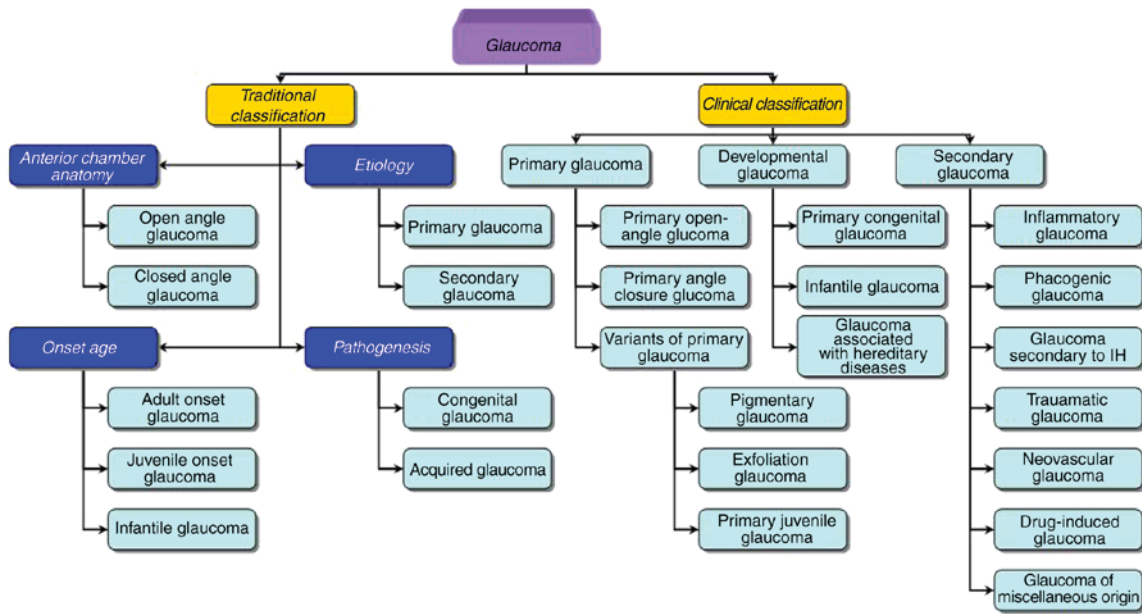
Glaucoma

Traditional classification

Clinical classification

Anterior chamber anatomy

Etiology

Open angle glaucoma

Closed angle glaucoma

Primary glaucoma

Secondary glaucoma

Onset age

Pathogenesis

Adult onset glaucoma

Juvenile onset glaucoma

Infantile glaucoma

Congenital glaucoma

Acquired glaucoma

Primary glaucoma

Primary open-angle glucoma

Primary angle closure glucoma

Variants of primary glaucoma

Pigmentary glaucoma

Exfoliation glaucoma

Primary juvenile glaucoma

Developmental glaucoma

Primary congenital glaucoma

Infantile glaucoma

Glaucoma associated with hereditary diseases

Secondary glaucoma

Inflammatory glaucoma

Phacogenic glaucoma

Glaucoma secondary to IH

Trauamatic glaucoma

Neovascular glaucoma

Drug-induced glaucoma

Glaucoma of miscellaneous origin